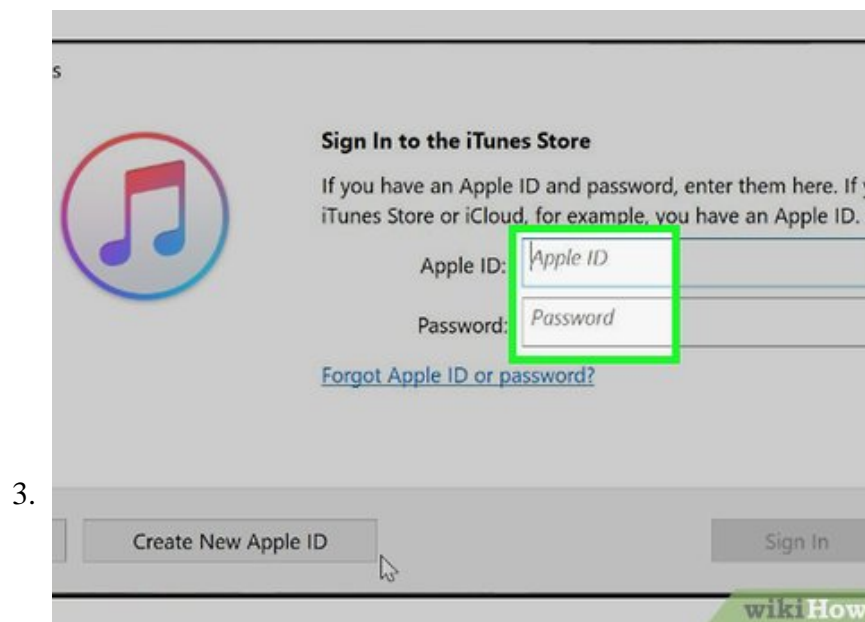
s

Sign In to the iTunes Store

If you have an Apple ID and password, enter them here. If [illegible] iTunes Store or iCloud, for example, you have an Apple ID.

Apple ID: Apple ID

Password: Password

Forgot Apple ID or password?

3.

Create New Apple ID

Sign In

wikiHow